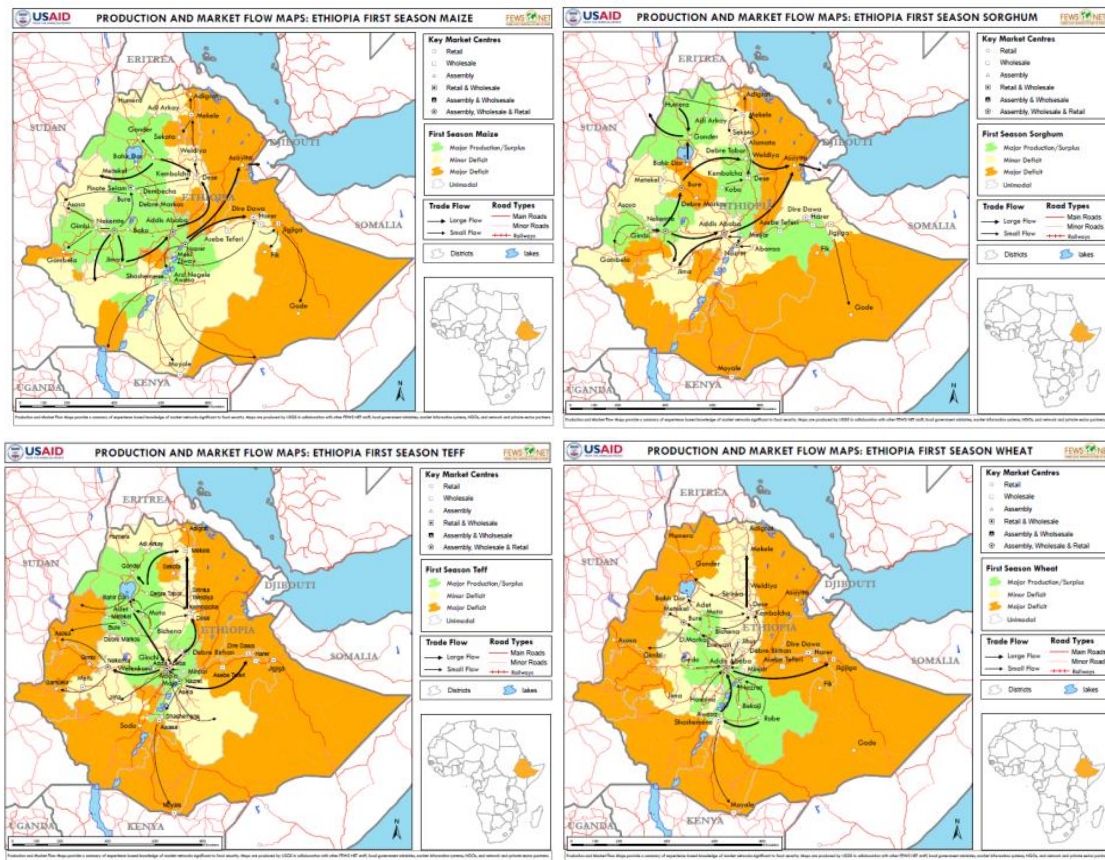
USAID
PRODUCTION AND MARKET FLOW MAPS: ETHIOPIA FIRST SEASON MAIZE
FEWS NET

ERITREA
SUDAN
DJIBOUTI
SOMALIA
UGANDA
KENYA
ETHIOPIA
Humera
Adi Arkay
Adigrat
Mekele
Gonder
Sekota
Bahir Dar
Weldiya
Metekel
Kombolcha
Asayita
Dese
Pinote Selam
Dembecha
Bure
Debre Markos
Addis Ababa
Dire Dawa
Harar
Assosa
Nekemte
Gimbi
Bako
Jigjiga
Gambela
Jima
Asebe Teferi
Shashemene
Arsi Negele
Awasa
Fik
Gode
Moyale
N

Key Market Centres
Retail
Wholesale
Assembly
Retail & Wholesale
Assembly & Wholesale
Assembly, Wholesale & Retail

First Season Maize
Major Production/Surplus
Minor Deficit
Major Deficit
Unimodal

Trade Flow
Large Flow
Small Flow
Road Types
Main Roads
Minor Roads
Railways

Districts
lakes

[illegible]

USAID
PRODUCTION AND MARKET FLOW MAPS: ETHIOPIA FIRST SEASON SORGHUM
FEWS NET

ERITREA
SUDAN
DJIBOUTI
SOMALIA
UGANDA
KENYA
ETHIOPIA
Humera
Adi Arkay
Adigrat
Mekele
Gonder
Sekota
Alamata
Bahir Dar
Debre Tabor
Weldiya
Asayita
Metekel
Kombolcha
Dese
Bure
Kobo
Debre Markos
Addis Ababa
Dire Dawa
Harar
Assosa
Nekemte
Asebe Teferi
Jigjiga
Gimbi
Meiso
Gambela
Jima
Nazret
Abomsa
Fik
Gode
Moyale
N

Key Market Centres
Retail
Wholesale
Assembly
Retail & Wholesale
Assembly & Wholesale
Assembly, Wholesale & Retail

First Season Sorghum
Major Production/Surplus
Minor Deficit
Major Deficit
Unimodal

Trade Flow
Large Flow
Small Flow
Road Types
Main Roads
Minor Roads
Railways

Districts
lakes

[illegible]

USAID
PRODUCTION AND MARKET FLOW MAPS: ETHIOPIA FIRST SEASON TEFF
FEWS NET

ERITREA
SUDAN
DJIBOUTI
SOMALIA
UGANDA
KENYA
ETHIOPIA
Humera
Adi Arkay
Adigrat
Mekele
Gonder
Sekota
Bahir Dar
Debre Tabor
Sirinka
Weldiya
Adet
Metekel
Mota
Kombolcha
Dese
Bure
Debre Markos
Bichena
Assosa
Gimbi
Nekemte
Addis Ababa
Debre Birhan
Dire Dawa
Harar
Jigjiga
Nazret
Asebe Teferi
Asela
Shashemene
Sodo
Awasa
Moyale
N

Key Market Centres
Retail
Wholesale
Assembly
Retail & Wholesale
Assembly & Wholesale
Assembly, Wholesale & Retail

First Season Teff
Major Production/Surplus
Minor Deficit
Major Deficit
Unimodal

Trade Flow
Large Flow
Small Flow
Road Types
Main Roads
Minor Roads
Railways

Districts
lakes

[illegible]

USAID
PRODUCTION AND MARKET FLOW MAPS: ETHIOPIA FIRST SEASON WHEAT
FEWS NET

ERITREA
SUDAN
DJIBOUTI
SOMALIA
UGANDA
KENYA
ETHIOPIA
Humera
Adigrat
Mekele
Gonder
Weldiya
Sirinka
Bahir Dar
Adet
Dese
Kombolcha
Metekel
Mota
Bichena
Debre Birhan
Assosa
Dire Dawa
Harar
Gimbi
Addis Ababa
Asebe Teferi
Jigjiga
Nazret
Jima
Bekoji
Robe
Shashemene
Fik
Gode
Moyale
N

Key Market Centres
Retail
Wholesale
Assembly
Retail & Wholesale
Assembly & Wholesale
Assembly, Wholesale & Retail

First Season Wheat
Major Production/Surplus
Minor Deficit
Major Deficit
Unimodal

Trade Flow
Large Flow
Small Flow
Road Types
Main Roads
Minor Roads
Railways

Districts
lakes

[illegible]